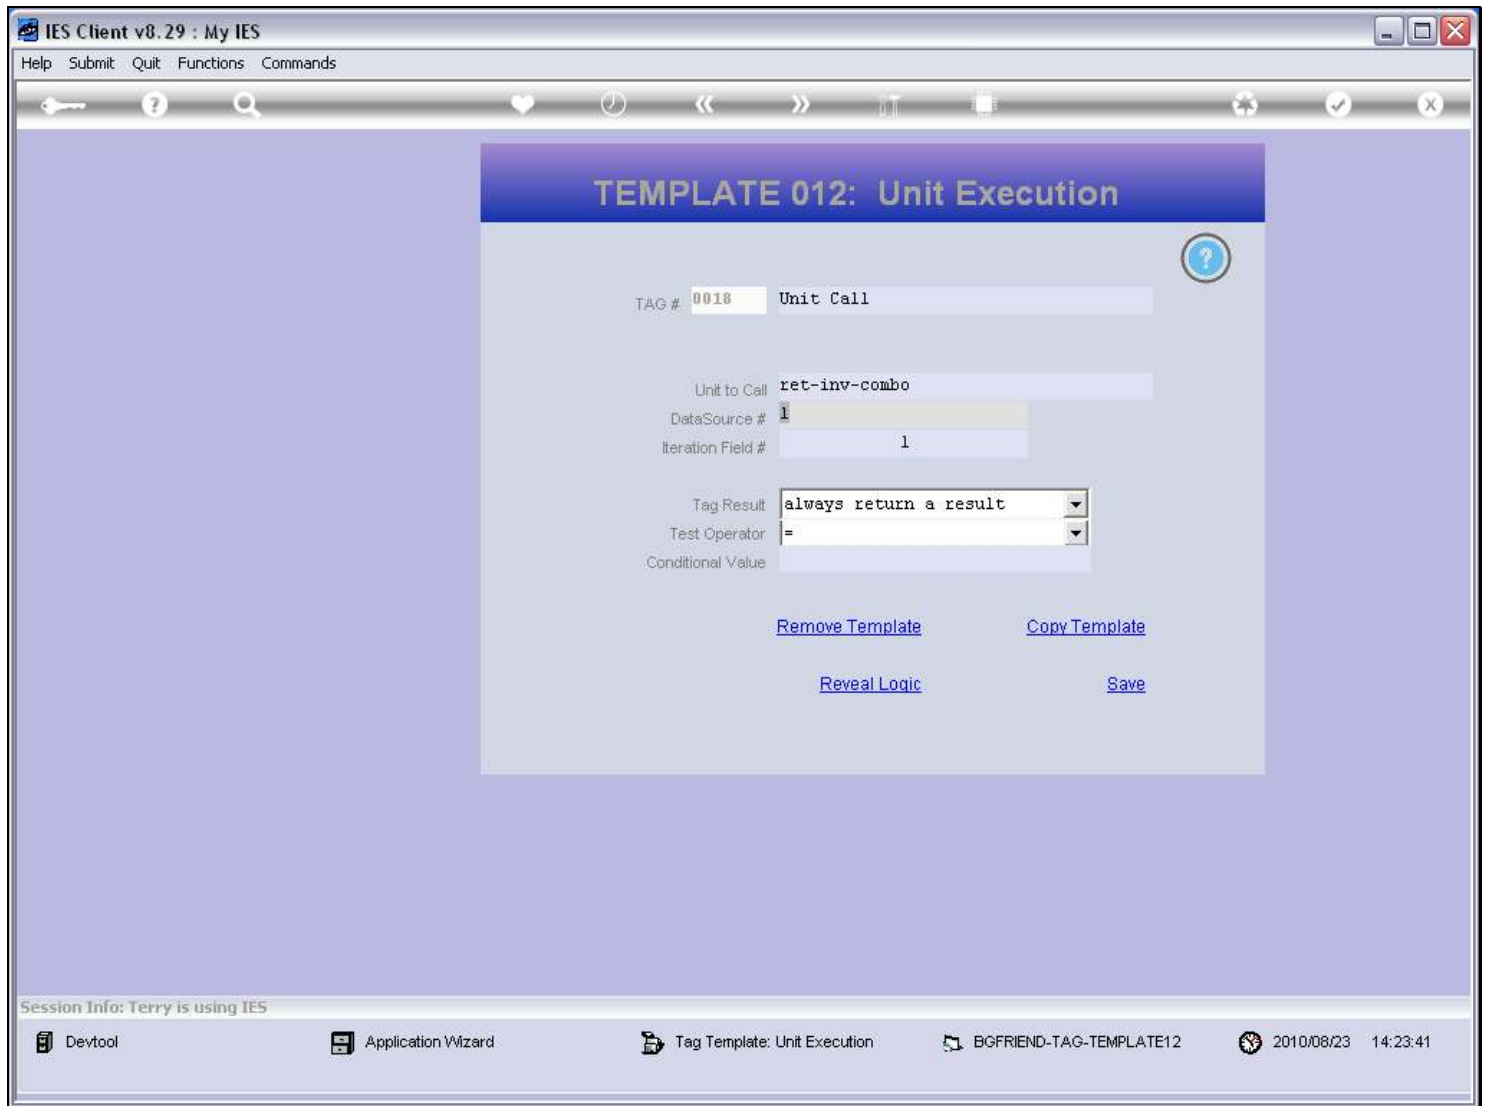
IES Client v8.29 : My IES

Help Submit Quit Functions Commands

TEMPLATE 012: Unit Execution

TAG # 0018 Unit Call

Unit to Call ret-inv-combo
DataSource # 1
Iteration Field # 1

Tag Result always return a result
Test Operator =
Conditional Value

Remove Template Copy Template

Reveal Logic Save

Session Info: Terry is using IES

Devtool Application Wizard Tag Template: Unit Execution BGFRIEND-TAG-TEMPLATE12 2010/08/23 14:23:41